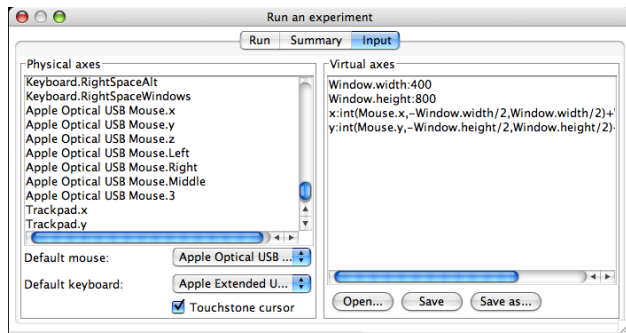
Run an experiment

Run | Summary | Input

Physical axes
Keyboard.RightSpaceAlt
Keyboard.RightSpaceWindows
Apple Optical USB Mouse.x
Apple Optical USB Mouse.y
Apple Optical USB Mouse.z
Apple Optical USB Mouse.Left
Apple Optical USB Mouse.Right
Apple Optical USB Mouse.Middle
Apple Optical USB Mouse.3
Trackpad.x
Trackpad.y

Default mouse: Apple Optical USB ...
Default keyboard: Apple Extended U...
Touchstone cursor

Virtual axes
Window.width:400
Window.height:800
x:int(Mouse.x,-Window.width/2,Window.width/2)+'
y:int(Mouse.y,-Window.height/2,Window.height/2)-

Open... Save Save as...